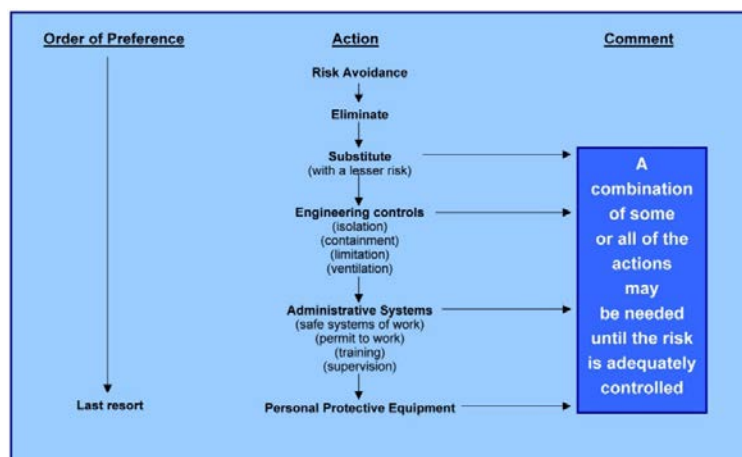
Order of Preference

Action

Comment

Risk Avoidance

Eliminate

Substitute
(with a lesser risk)

Engineering controls
(isolation)
(containment)
(limitation)
(ventilation)

Administrative Systems
(safe systems of work)
(permit to work)
(training)
(supervision)

Last resort

Personal Protective Equipment

A combination of some or all of the actions may be needed until the risk is adequately controlled